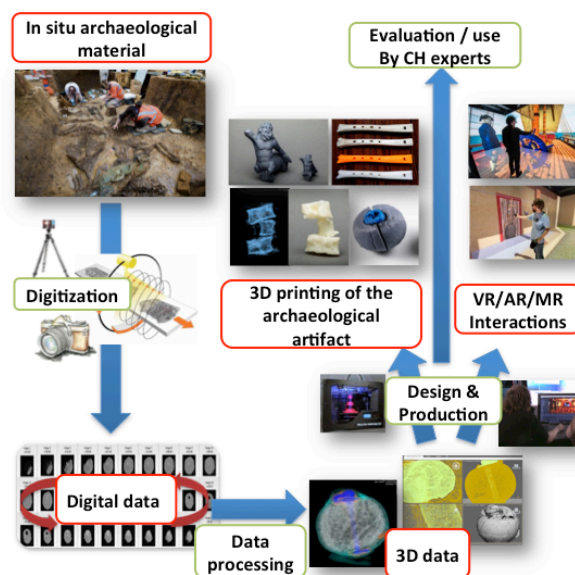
In situ archaeological material

Evaluation / use By CH experts

Digitization

3D printing of the archaeological artifact

VR/AR/MR Interactions

Design & Production

Digital data

Data processing

3D data